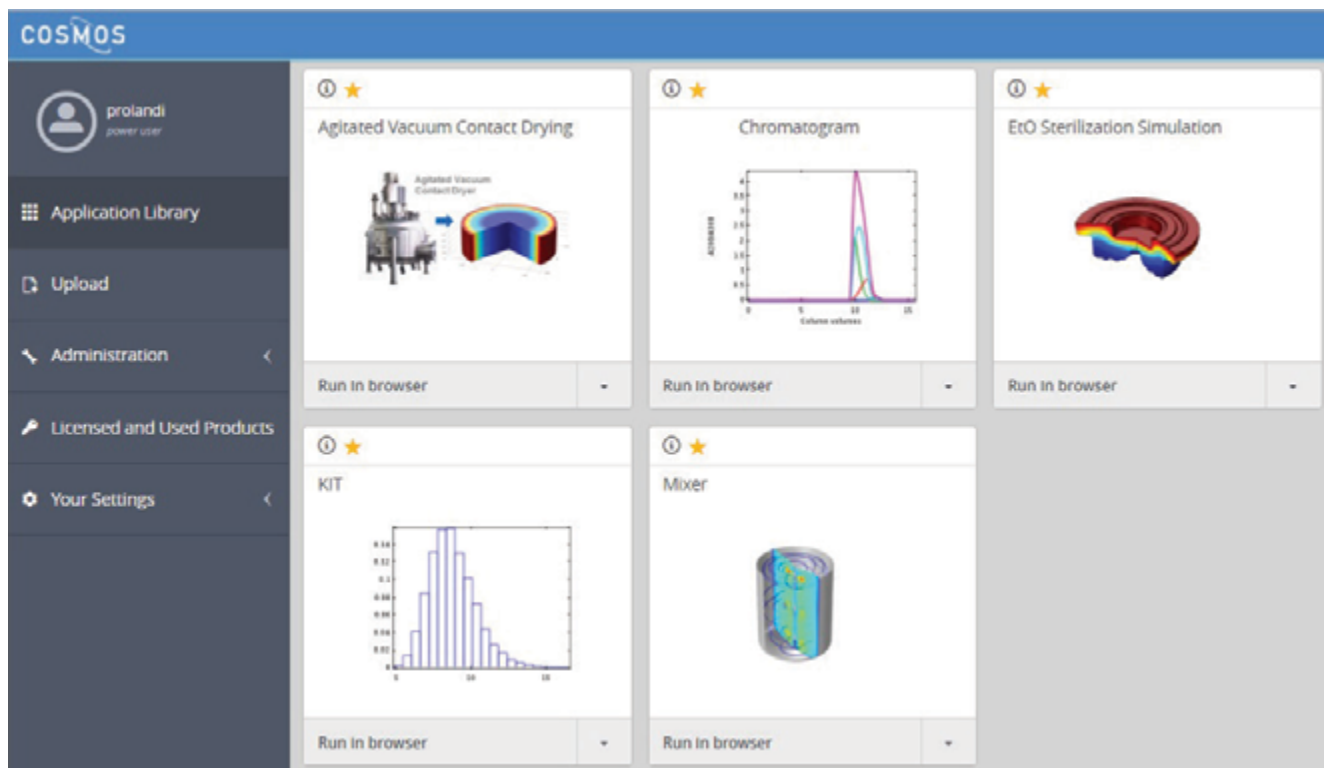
COSMOS

prolandi
power user

Application Library

Upload

Administration

Licensed and Used Products

Your Settings

Agitated Vacuum Contact Drying

Agitated Vacuum Contact Dryer

Run in browser

Chromatogram

Column volumes

Run in browser

EtO Sterilization Simulation

Run in browser

KIT

Run in browser

Mixer

Run in browser